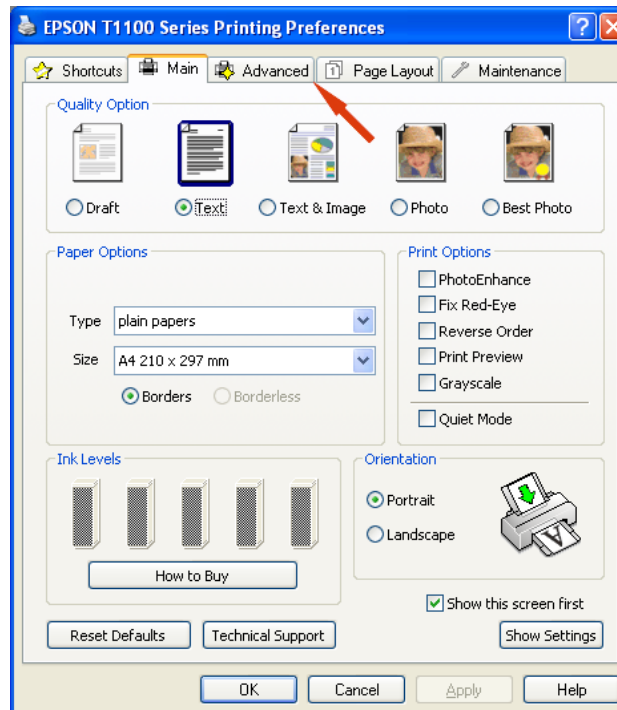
EPSON T1100 Series Printing Preferences

Shortcuts | Main | Advanced | Page Layout | Maintenance

Quality Option

Draft
Text
Text & Image
Photo
Best Photo

Paper Options

Type plain papers
Size A4 210 x 297 mm
Borders
Borderless

Print Options
PhotoEnhance
Fix Red-Eye
Reverse Order
Print Preview
Grayscale
Quiet Mode

Ink Levels
How to Buy

Orientation
Portrait
Landscape

Show this screen first

Reset Defaults
Technical Support
Show Settings

OK
Cancel
Apply
Help